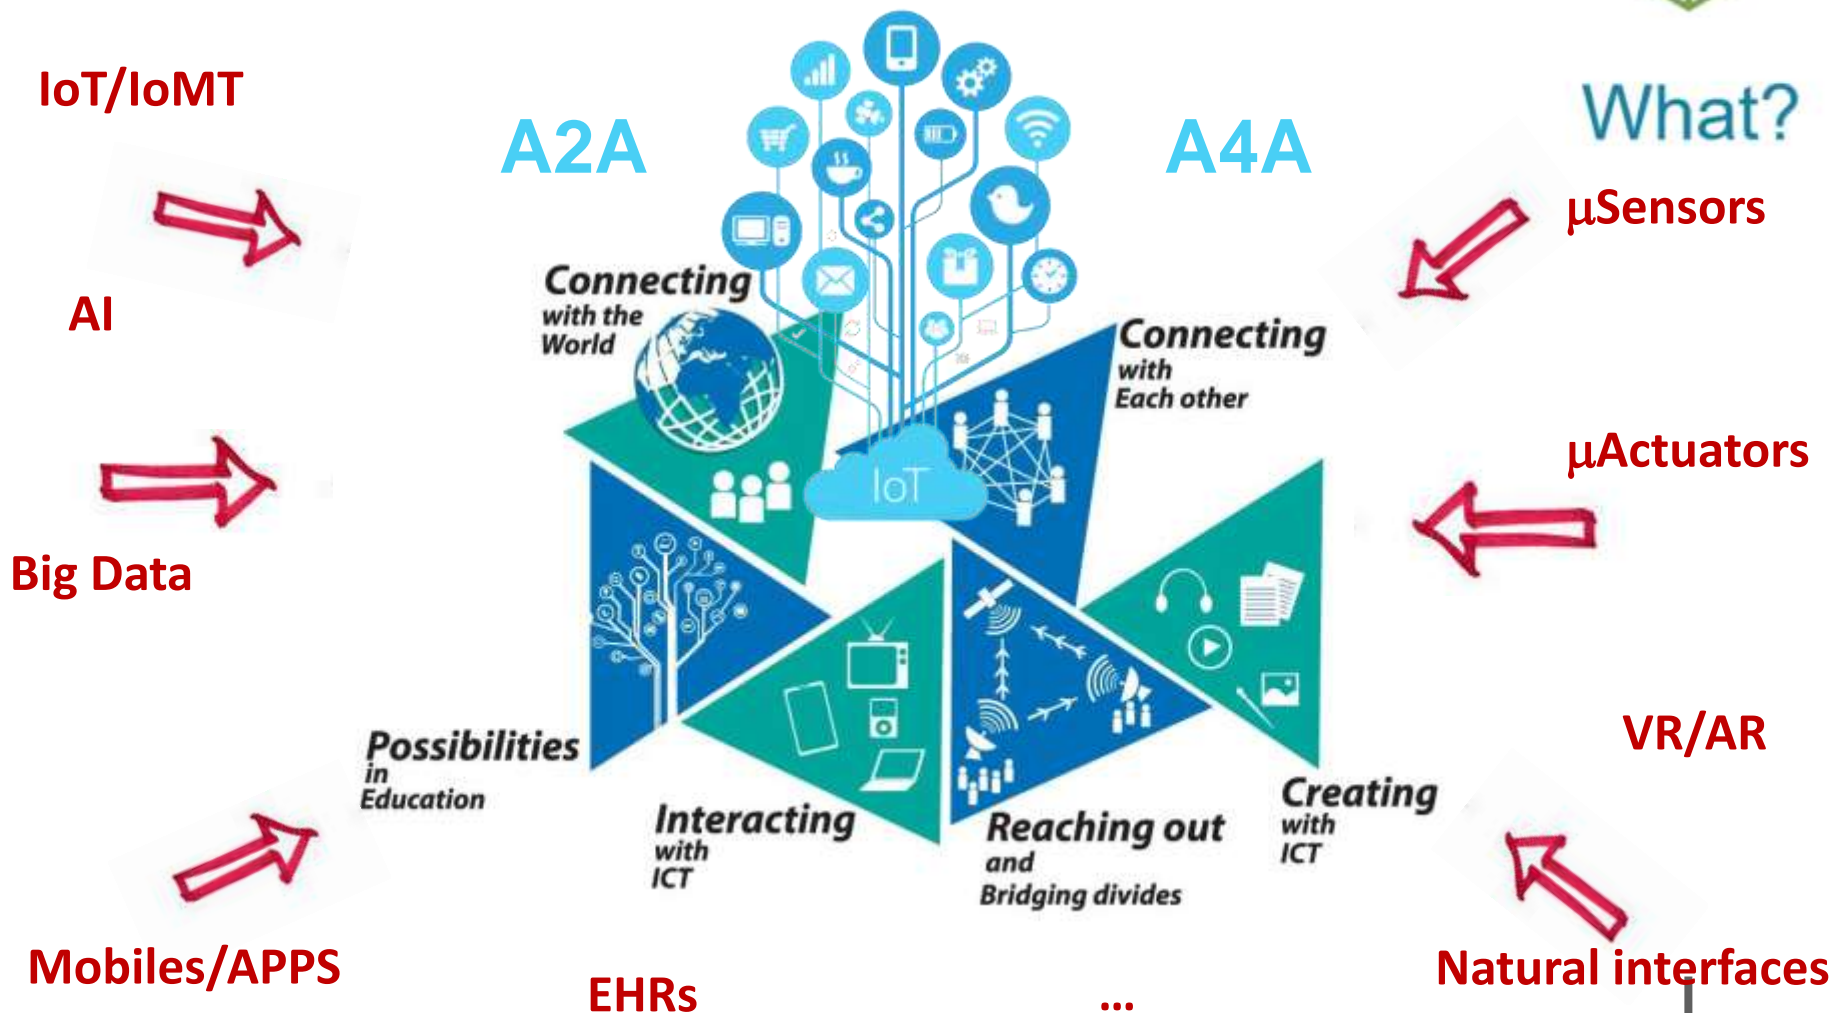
IoT/IoMT

A2A

A4A

What?

μSensors

AI

Connecting with the World

Connecting with Each other

IoT

μActuators

Big Data

VR/AR

Possibilities in Education

Interacting with ICT

Reaching out and Bridging divides

Creating with ICT

Mobiles/APPS

EHRs

...

Natural interfaces